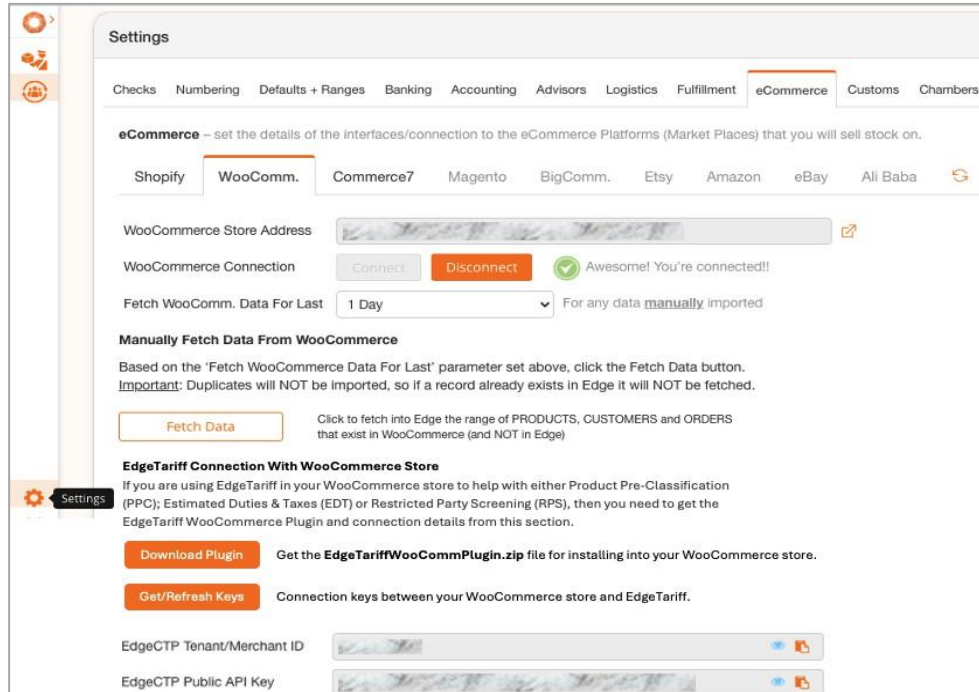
Settings

Checks Numbering Defaults + Ranges Banking Accounting Advisors Logistics Fulfillment eCommerce Customs Chambers

eCommerce – set the details of the interfaces/connection to the eCommerce Platforms (Market Places) that you will sell stock on.

Shopify WooComm. Commerce7 Magento BigComm. Etsy Amazon eBay Ali Baba

WooCommerce Store Address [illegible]

WooCommerce Connection Connect Disconnect Awesome! You're connected!!

Fetch WooComm. Data For Last 1 Day For any data manually imported

Manually Fetch Data From WooCommerce

Based on the 'Fetch WooCommerce Data For Last' parameter set above, click the Fetch Data button.
Important: Duplicates will NOT be imported, so if a record already exists in Edge it will NOT be fetched.

Fetch Data Click to fetch into Edge the range of PRODUCTS, CUSTOMERS and ORDERS that exist in WooCommerce (and NOT in Edge)

EdgeTariff Connection With WooCommerce Store

If you are using EdgeTariff in your WooCommerce store to help with either Product Pre-Classification (PPC); Estimated Duties & Taxes (EDT) or Restricted Party Screening (RPS), then you need to get the EdgeTariff WooCommerce Plugin and connection details from this section.

Settings

Download Plugin Get the EdgeTariffWooCommPlugin.zip file for installing into your WooCommerce store.

Get/Refresh Keys Connection keys between your WooCommerce store and EdgeTariff.

EdgeCTP Tenant/Merchant ID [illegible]

EdgeCTP Public API Key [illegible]